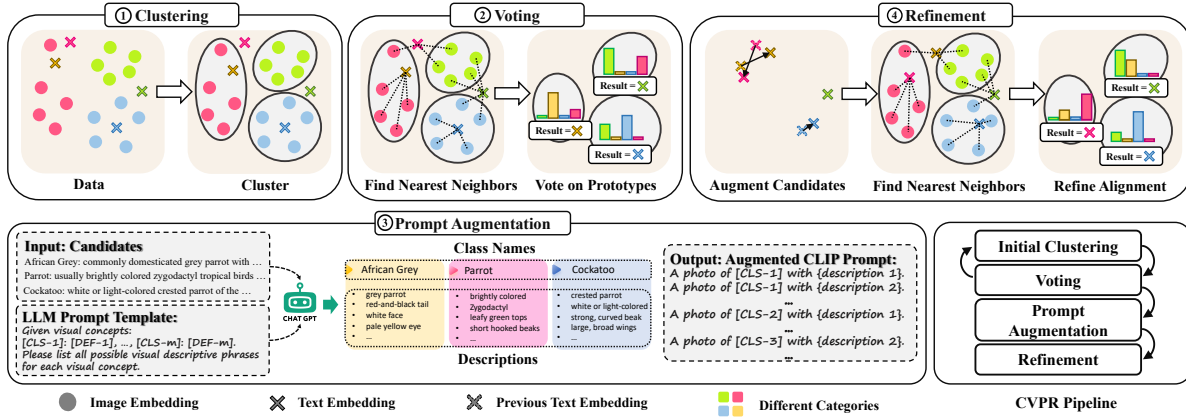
① Clustering

Data

Cluster

② Voting

Find Nearest Neighbors

Result =

Result =

Result =

Vote on Prototypes

④ Refinement

Augment Candidates

Find Nearest Neighbors

Result =

Result =

Result =

Refine Alignment

③ Prompt Augmentation

Input: Candidates
African Grey: commonly domesticated grey parrot with …
Parrot: usually brightly colored zygodactyl tropical birds …
Cockatoo: white or light-colored crested parrot of the …

LLM Prompt Template:
Given visual concepts:
[CLS-1]: [DEF-1], …, [CLS-m]: [DEF-m].
Please list all possible visual descriptive phrases for each visual concept.

CHAT GPT

Class Names

| African Grey | Parrot | Cockatoo |
|---|---|---|
| grey parrot<br>red-and-black tail<br>white face<br>pale yellow eye<br>… | • brightly colored<br>• Zygodactyl<br>• leafy green tops<br>• short hooked beaks<br>• … | • crested parrot<br>• white or light-colored<br>• strong, curved beak<br>• large, broad wings<br>• … |

Descriptions

Output: Augmented CLIP Prompt:
A photo of [CLS-1] with {description 1}.
A photo of [CLS-1] with {description 2}.
…
A photo of [CLS-2] with {description 1}.
…
A photo of [CLS-3] with {description 2}.
…

Initial Clustering

Voting

Prompt Augmentation

Refinement

CVPR Pipeline

Image Embedding

Text Embedding

Previous Text Embedding

Different Categories